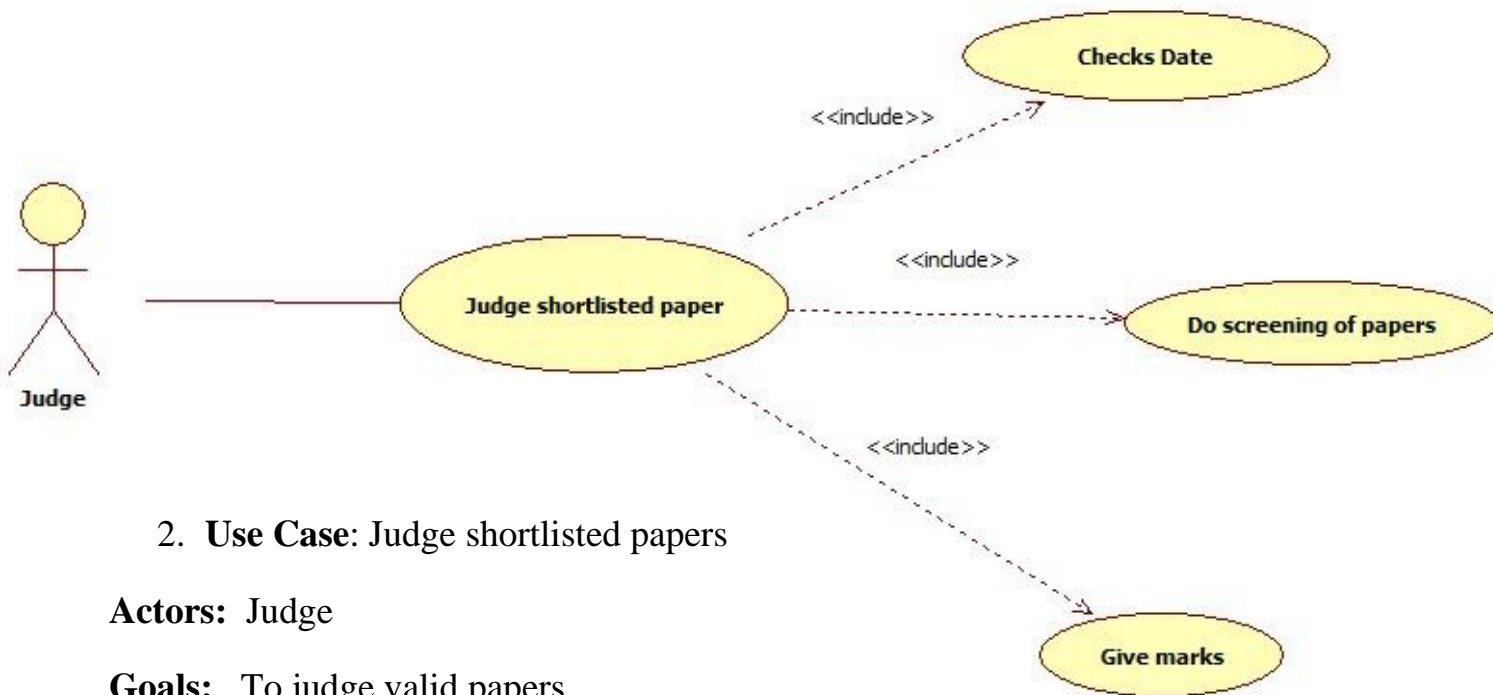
Checks Date

<<include>>

Judge

Judge shortlisted paper

<<include>>

Do screening of papers

<<include>>

2. **Use Case**: Judge shortlisted papers

**Actors:** Judge

Give marks

**Goals:** To judge valid papers